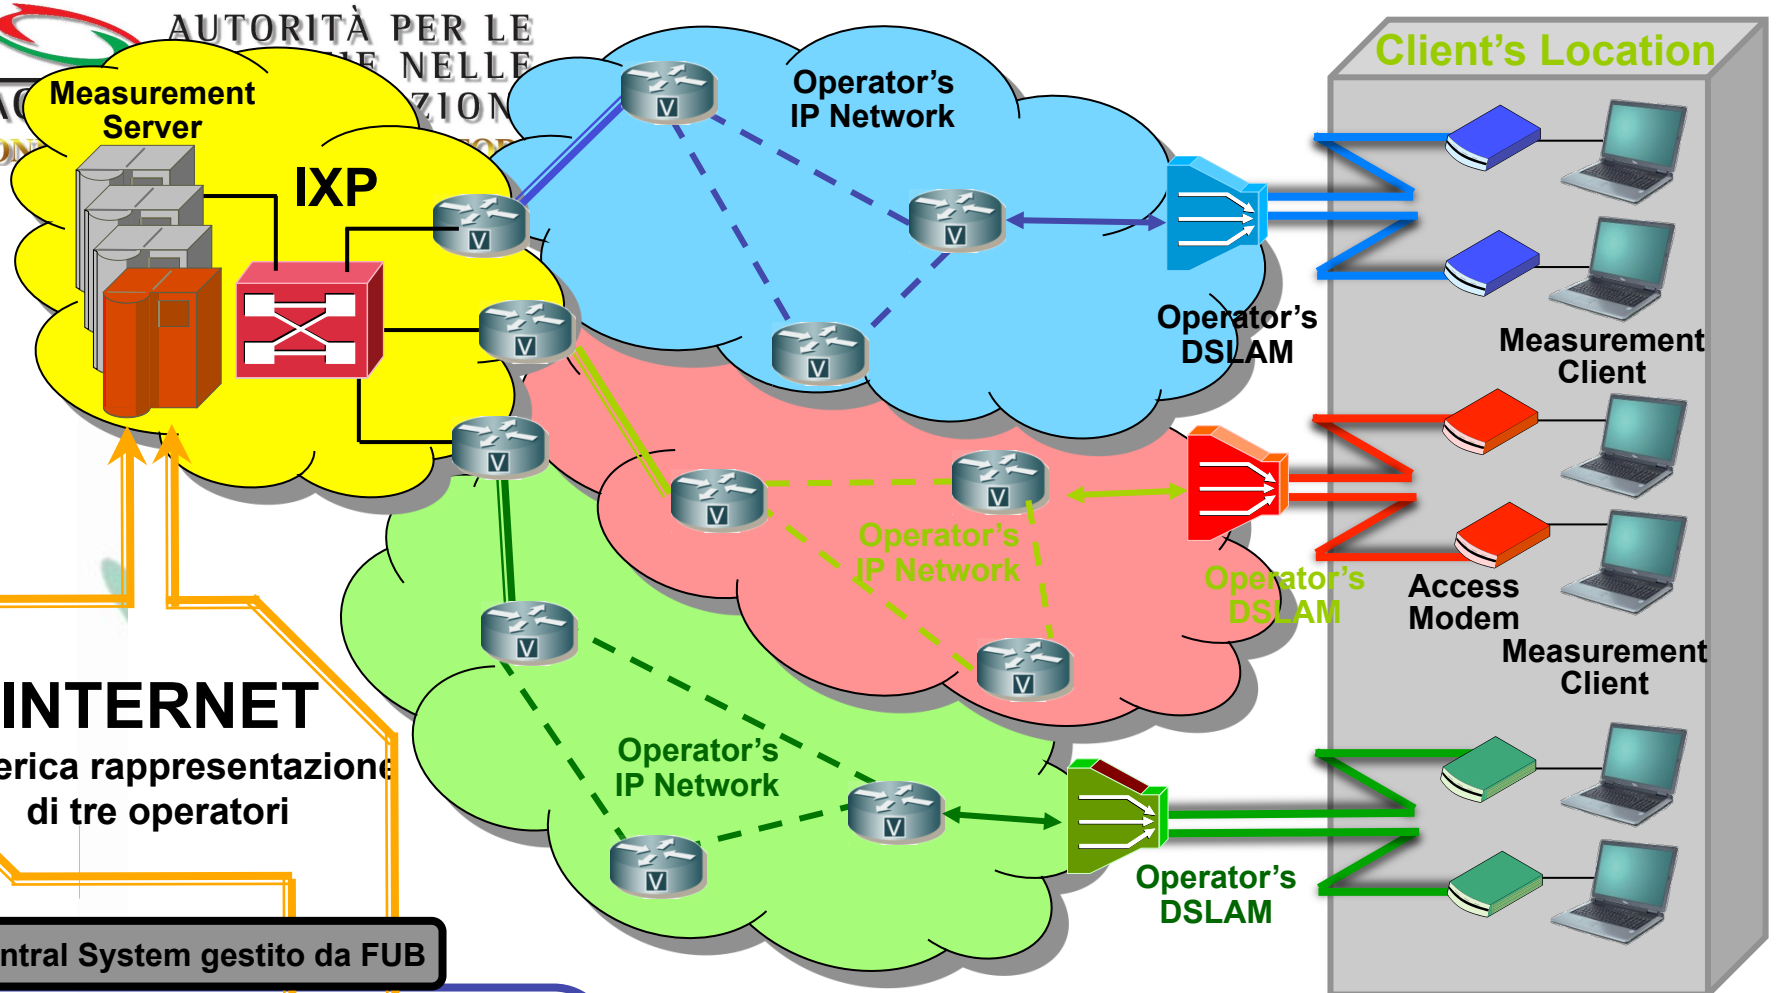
AUTORITÀ PER LE
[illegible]E NELLE
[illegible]ZIONI

Measurement Server

IXP

Operator's IP Network

Client's Location

Operator's DSLAM

Measurement Client

Operator's IP Network

Operator's DSLAM

Access Modem

Measurement Client

INTERNET
erica rappresentazione
di tre operatori

Operator's IP Network

Operator's DSLAM

ntral System gestito da FUB